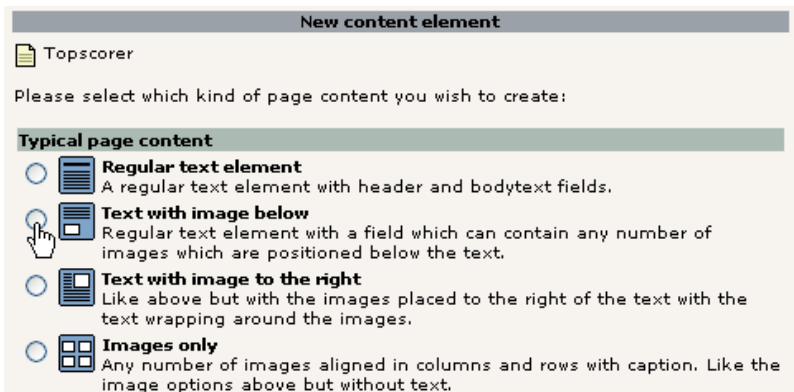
New content element

Topscorer

Please select which kind of page content you wish to create:

Typical page content

Regular text element
A regular text element with header and bodytext fields.

Text with image below
Regular text element with a field which can contain any number of images which are positioned below the text.

Text with image to the right
Like above but with the images placed to the right of the text with the text wrapping around the images.

Images only
Any number of images aligned in columns and rows with caption. Like the image options above but without text.